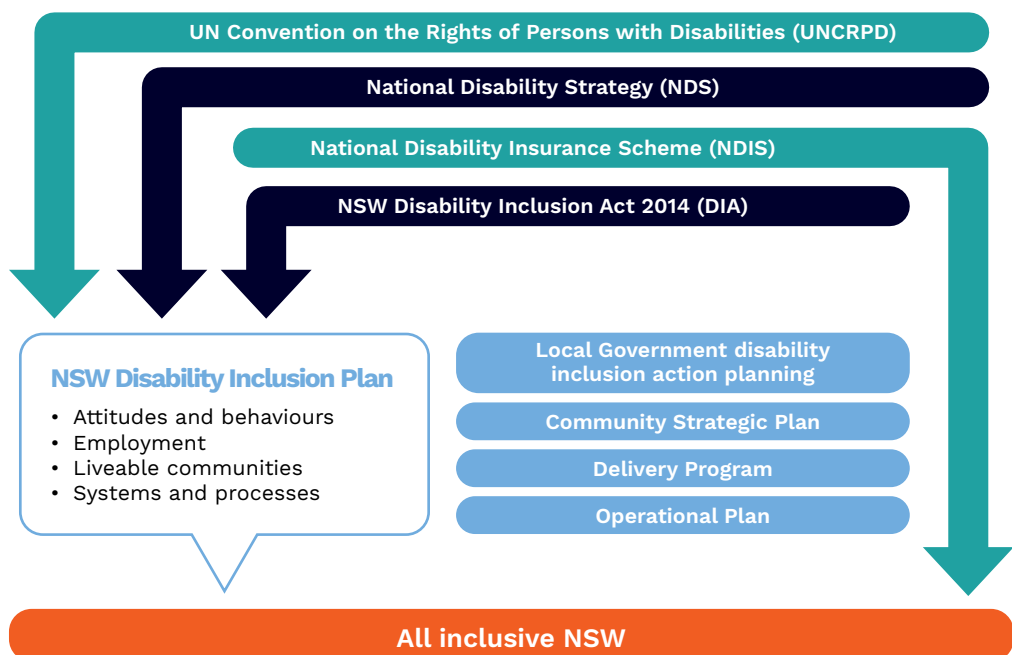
UN Convention on the Rights of Persons with Disabilities (UNCRPD)

National Disability Strategy (NDS)

National Disability Insurance Scheme (NDIS)

NSW Disability Inclusion Act 2014 (DIA)

NSW Disability Inclusion Plan

• Attitudes and behaviours
• Employment
• Liveable communities
• Systems and processes

Local Government disability inclusion action planning

Community Strategic Plan

Delivery Program

Operational Plan

All inclusive NSW